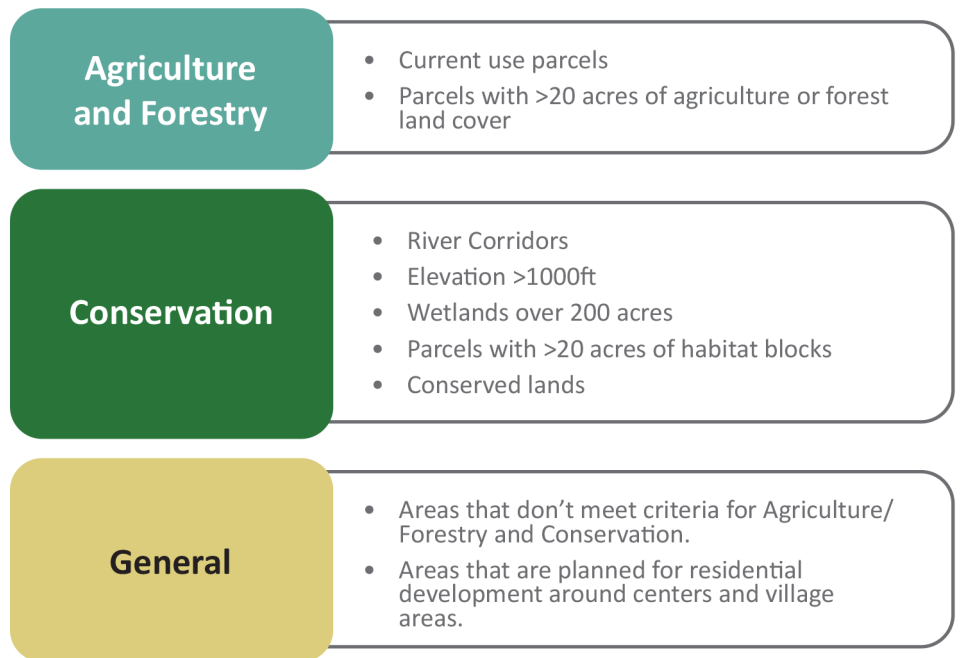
Agriculture and Forestry

- Current use parcels
- Parcels with >20 acres of agriculture or forest land cover

Conservation

- River Corridors
- Elevation >1000ft
- Wetlands over 200 acres
- Parcels with >20 acres of habitat blocks
- Conserved lands

General

- Areas that don’t meet criteria for Agriculture/ Forestry and Conservation.
- Areas that are planned for residential development around centers and village areas.